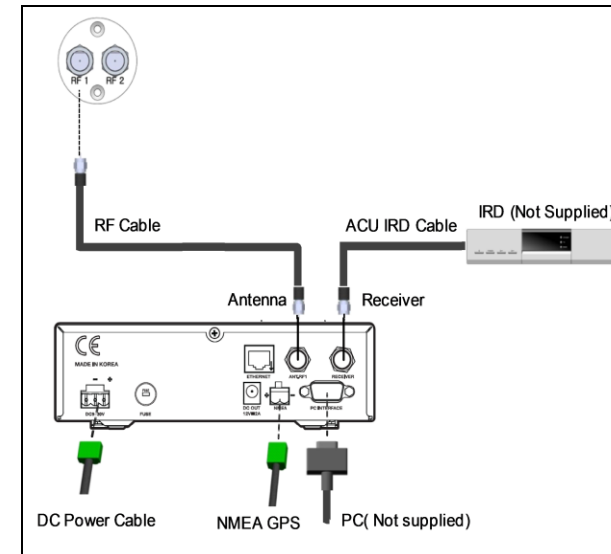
RF 1
RF 2

RF Cable

ACU IRD Cable

IRD (Not Supplied)

Antenna

Receiver

CE
MADE IN KOREA
- +
DC9~30V
FUSE
ETHERNET
ANT.RF1
RECEIVER
DC OUT
12V/60A
NMEA
PC INTERFACE

DC Power Cable

NMEA GPS

PC( Not supplied)